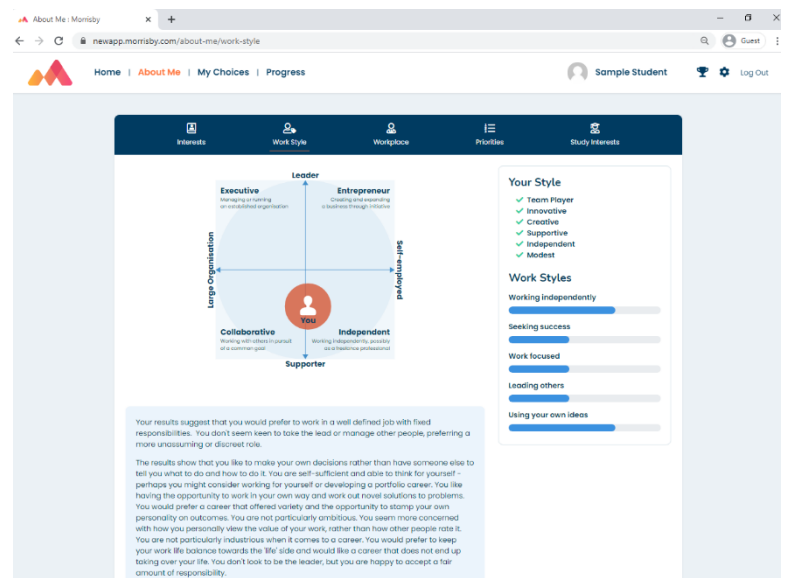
About Me : Morrisby
+
newapp.morrisby.com/about-me/work-style
Guest

Home | About Me | My Choices | Progress
Sample Student
Log Out

Interests
Work Style
Workplace
Priorities
Study Interests

Leader
Executive
Managing or running an established organisation
Entrepreneur
Creating and expanding a business through initiative
Large Organisation
Self-employed
You
Collaborative
Working with others in pursuit of a common goal
Independent
Working independently, possibly as a freelance professional
Supporter

Your Style
Team Player
Innovative
Creative
Supportive
Independent
Modest

Work Styles
Working independently
Seeking success
Work focused
Leading others
Using your own ideas

Your results suggest that you would prefer to work in a well defined job with fixed responsibilities. You don't seem keen to take the lead or manage other people, preferring a more unassuming or discreet role.

The results show that you like to make your own decisions rather than have someone else to tell you what to do and how to do it. You are self-sufficient and able to think for yourself - perhaps you might consider working for yourself or developing a portfolio career. You like having the opportunity to work in your own way and work out novel solutions to problems. You would prefer a career that offered variety and the opportunity to stamp your own personality on outcomes. You are not particularly ambitious. You seem more concerned with how you personally view the value of your work, rather than how other people rate it. You are not particularly industrious when it comes to a career. You would prefer to keep your work life balance towards the 'life' side and would like a career that does not end up taking over your life. You don't look to be the leader, but you are happy to accept a fair amount of responsibility.